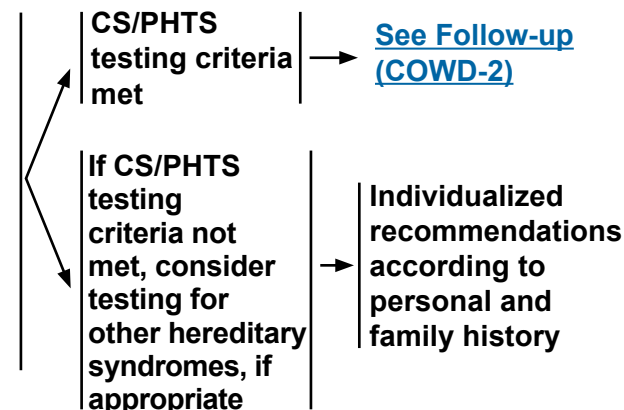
CS/PHTS testing criteria met

See Follow-up (COWD-2)

If CS/PHTS testing criteria not met, consider testing for other hereditary syndromes, if appropriate

Individualized recommendations according to personal and family history